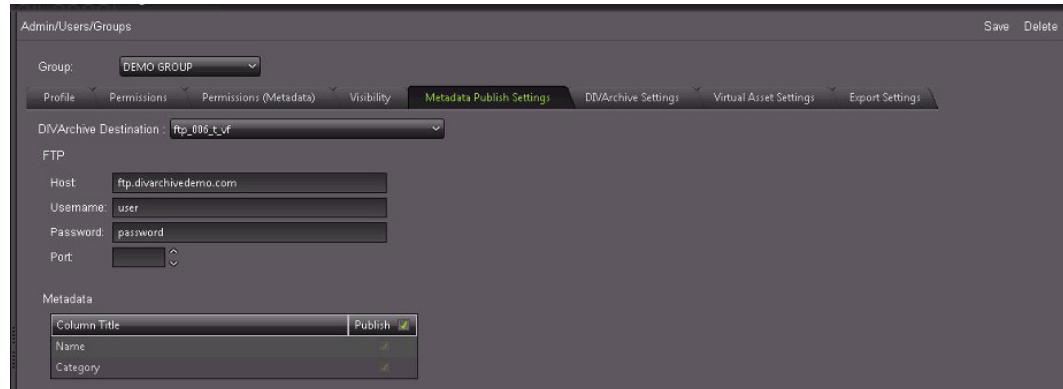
Admin/Users/Groups

Save Delete

Group: DEMO GROUP

Profile Permissions Permissions (Metadata) Visibility Metadata Publish Settings DIVArchive Settings Virtual Asset Settings Export Settings

DIVArchive Destination : ftp_006_t_vf

FTP

Host ftp.divarchivedemo.com

Username: user

Password: password

Port

Metadata

| Column Title | Publish |
|---|---|
| Name | |
| Category | |